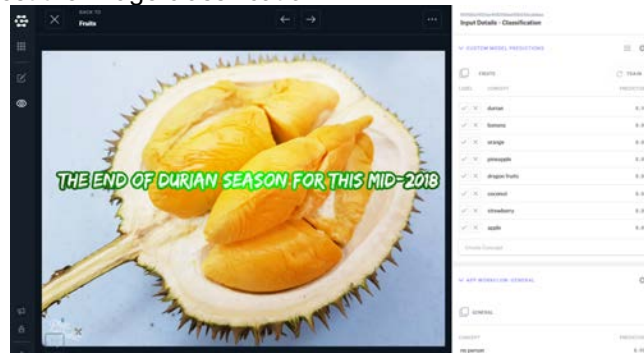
BACK TO
Fruits

THE END OF DURIAN SEASON FOR THIS MID-2018

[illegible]
Input Details · Classification

CUSTOM MODEL PREDICTIONS

FRUITS
TRAIN
LABEL CONCEPT PREDICTION
durian
banana
orange
pineapple
dragon fruits
coconut
strawberry
apple
Create Concept

APP WORKFLOW: GENERAL

GENERAL
CONCEPT PREDICTION
no person